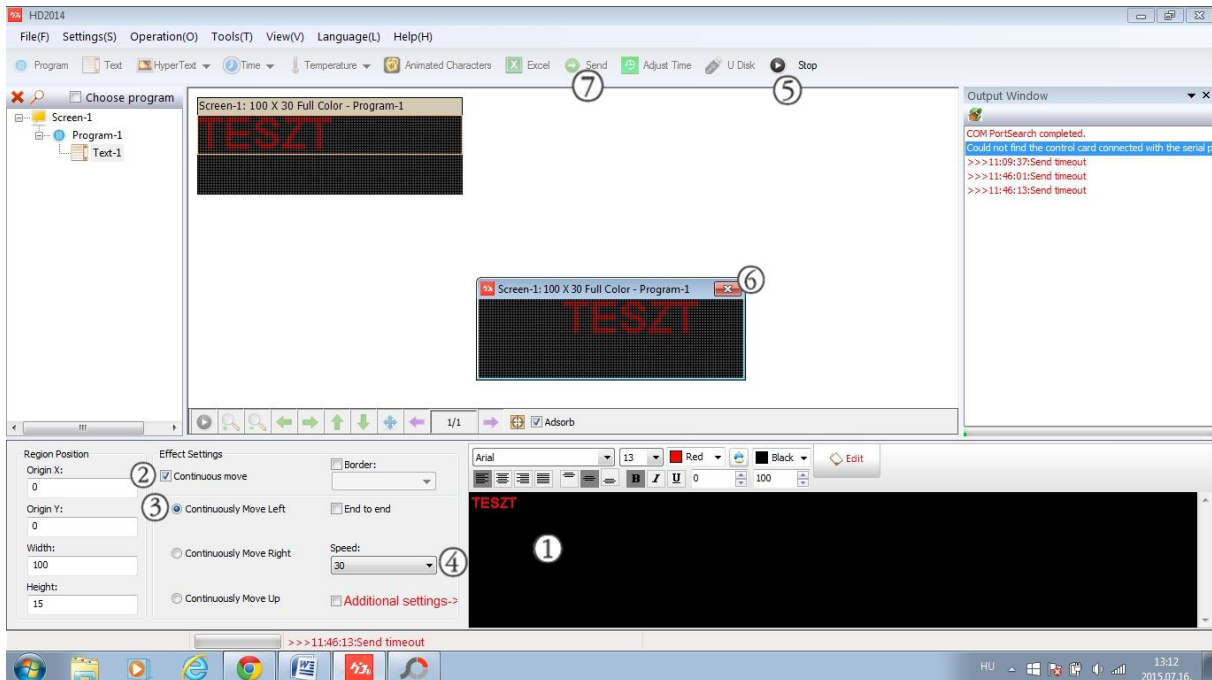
HD2014

File(F) Settings(S) Operation(O) Tools(T) View(V) Language(L) Help(H)

Program Text HyperText Time Temperature Animated Characters Excel Send Adjust Time U Disk Stop

⑦ ⑤

Choose program

Screen-1
Program-1
Text-1

Screen-1: 100 X 30 Full Color - Program-1

TESZT

Screen-1: 100 X 30 Full Color - Program-1 ⑥

TESZT

1/1 Adsorb

Output Window

COM PortSearch completed.
Could not find the control card connected with the serial p
>>>11:09:37:Send timeout
>>>11:46:01:Send timeout
>>>11:46:13:Send timeout

Region Position
Origin X:
0
Origin Y:
0
Width:
100
Height:
15

Effect Settings
② Continuous move
③ Continuously Move Left
Continuously Move Right
Continuously Move Up

Border:
End to end
Speed:
30 ④
Additional settings->

Arial 13 Red Black Edit
0 100

TESZT

①

>>>11:46:13:Send timeout

HU 13:12 2015.07.16.